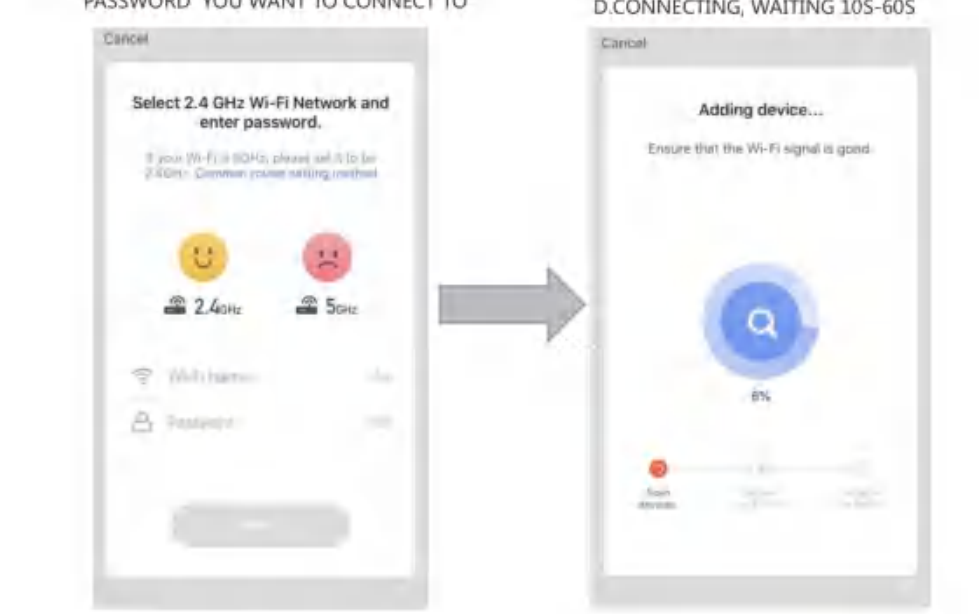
PASSWORD YOU WANT TO CONNECT TO

Cancel

Select 2.4 GHz Wi-Fi Network and enter password.

If your Wi-Fi is 5GHz, please set it to be 2.4GHz. Common router setting method

2.4GHz

5GHz

Wi-Fi name

Password

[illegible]

D.CONNECTING, WAITING 10S-60S

Cancel

Adding device...

Ensure that the Wi-Fi signal is good.

6%

Scan devices

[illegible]

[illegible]